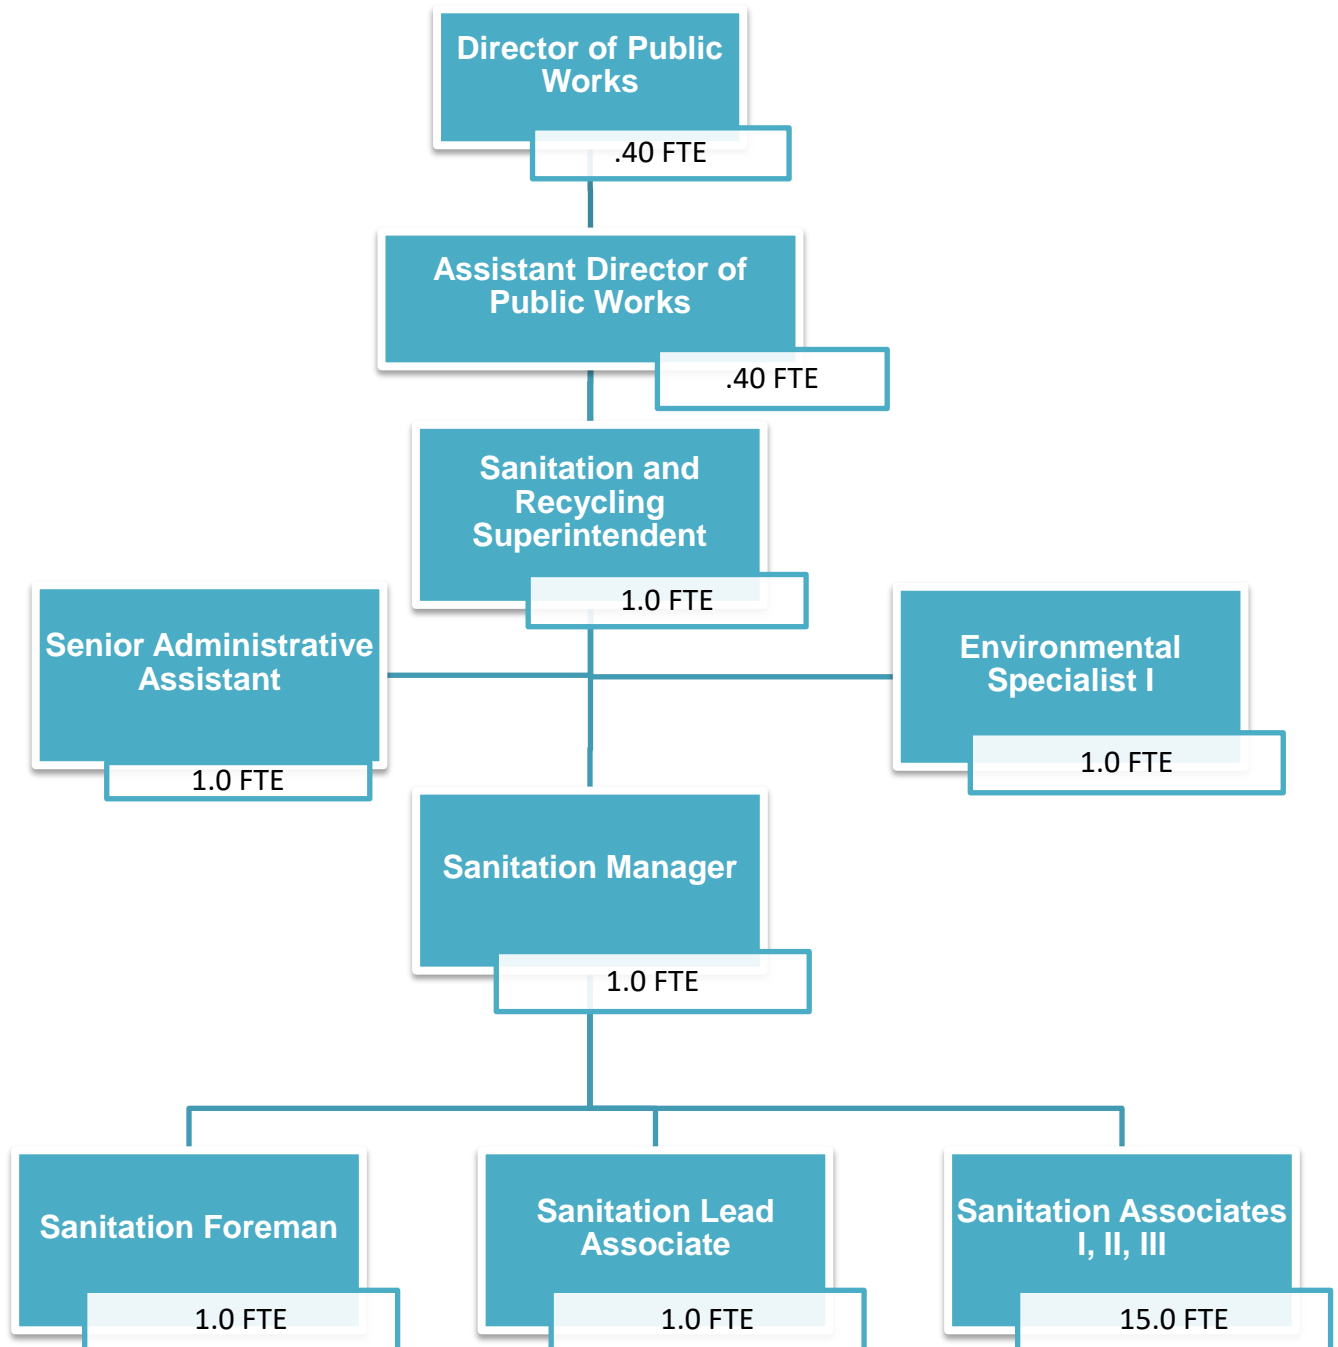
Director of Public Works

.40 FTE

Assistant Director of Public Works

.40 FTE

Sanitation and Recycling Superintendent

1.0 FTE

Senior Administrative Assistant

1.0 FTE

Environmental Specialist I

1.0 FTE

Sanitation Manager

1.0 FTE

Sanitation Foreman

1.0 FTE

Sanitation Lead Associate

1.0 FTE

Sanitation Associates I, II, III

15.0 FTE